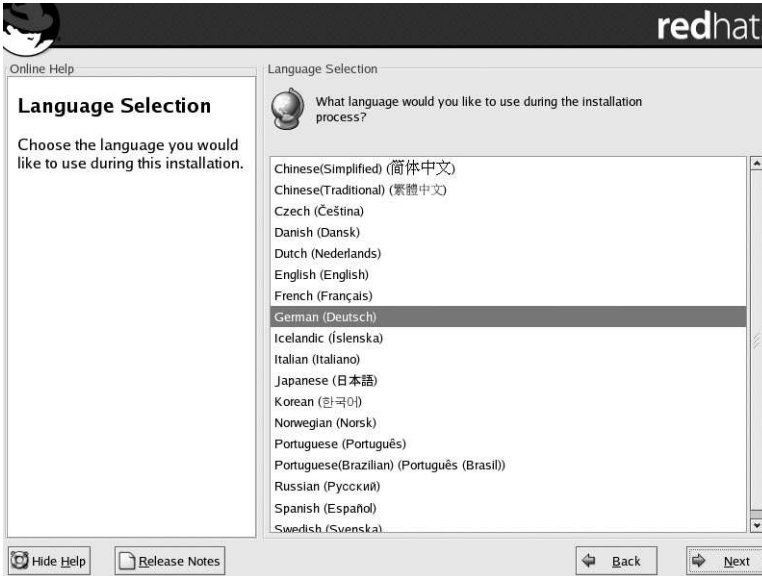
redhat

Online Help

Language Selection

Choose the language you would like to use during this installation.

Language Selection

What language would you like to use during the installation process?

Chinese(Simplified) (简体中文)
Chinese(Traditional) (繁體中文)
Czech (Čeština)
Danish (Dansk)
Dutch (Nederlands)
English (English)
French (Français)
German (Deutsch)
Icelandic (Íslenska)
Italian (Italiano)
Japanese (日本語)
Korean (한국어)
Norwegian (Norsk)
Portuguese (Português)
Portuguese(Brazilian) (Português (Brasil))
Russian (Русский)
Spanish (Español)
Swedish (Svenska)

Hide Help
Release Notes
Back
Next